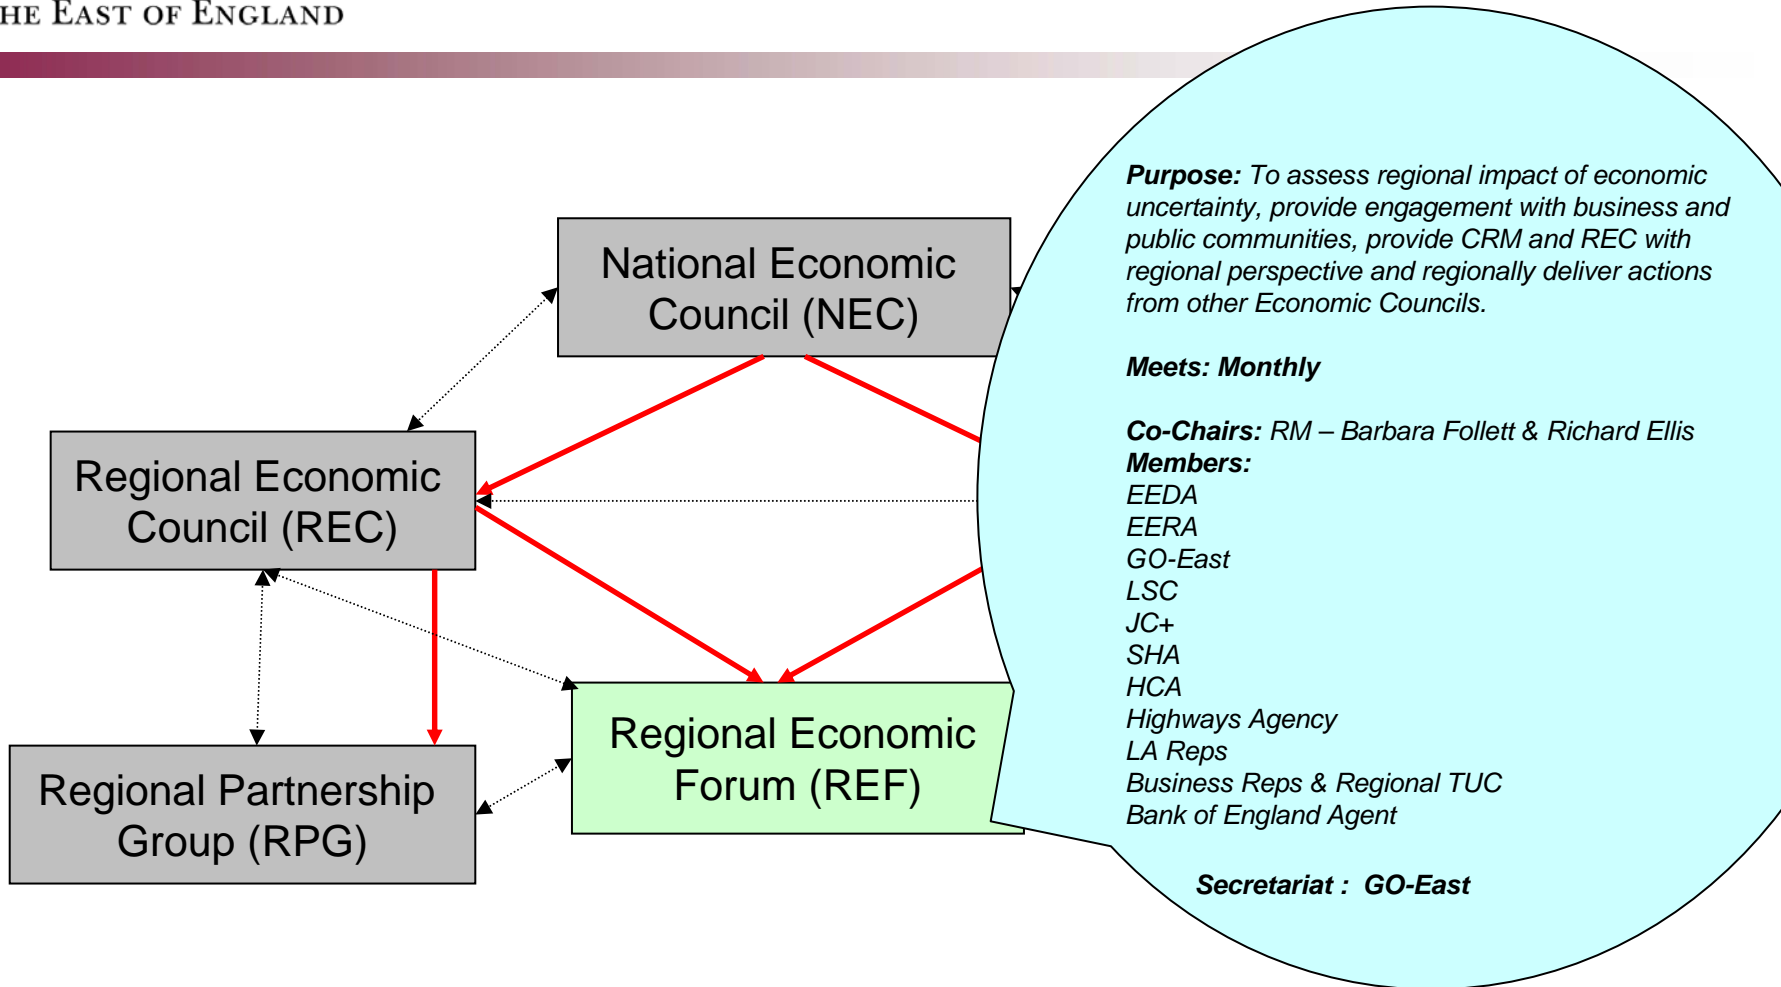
HE EAST OF ENGLAND

National Economic Council (NEC)

Regional Economic Council (REC)

Regional Partnership Group (RPG)

Regional Economic Forum (REF)

**Purpose:** To assess regional impact of economic uncertainty, provide engagement with business and public communities, provide CRM and REC with regional perspective and regionally deliver actions from other Economic Councils.

**Meets: Monthly**

**Co-Chairs:** RM – Barbara Follett & Richard Ellis
**Members:**
EEDA
EERA
GO-East
LSC
JC+
SHA
HCA
Highways Agency
LA Reps
Business Reps & Regional TUC
Bank of England Agent

**Secretariat : GO-East**